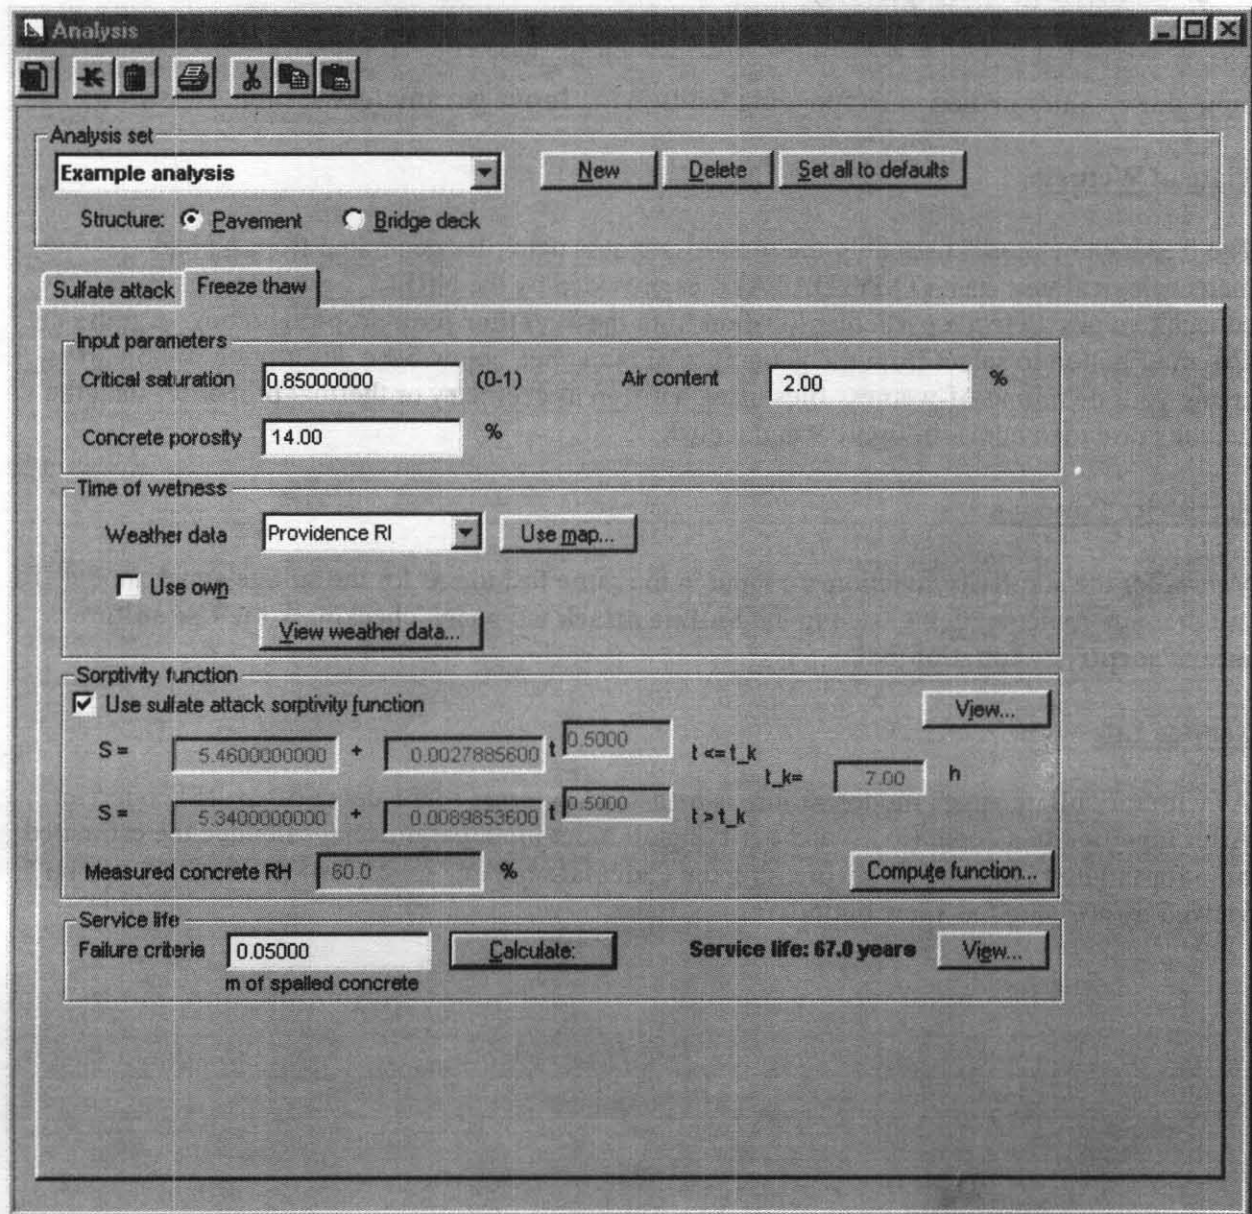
Analysis

Analysis set
Example analysis
New
Delete
Set all to defaults
Structure: Pavement Bridge deck

Sulfate attack
Freeze thaw

Input parameters
Critical saturation 0.85000000 (0-1)
Air content 2.00 %
Concrete porosity 14.00 %

Time of wetness
Weather data Providence RI
Use map...
Use own
View weather data...

Sorptivity function
Use sulfate attack sorptivity function
View...
S = 5.4600000000 + 0.0027885600 t 0.5000 t <= t_k
t_k= 7.00 h
S = 5.3400000000 + 0.0089853600 t 0.5000 t > t_k
Measured concrete RH 60.0 %
Compute function...

Service life
Failure criteria 0.05000
m of spalled concrete
Calculate:
Service life: 67.0 years
View...